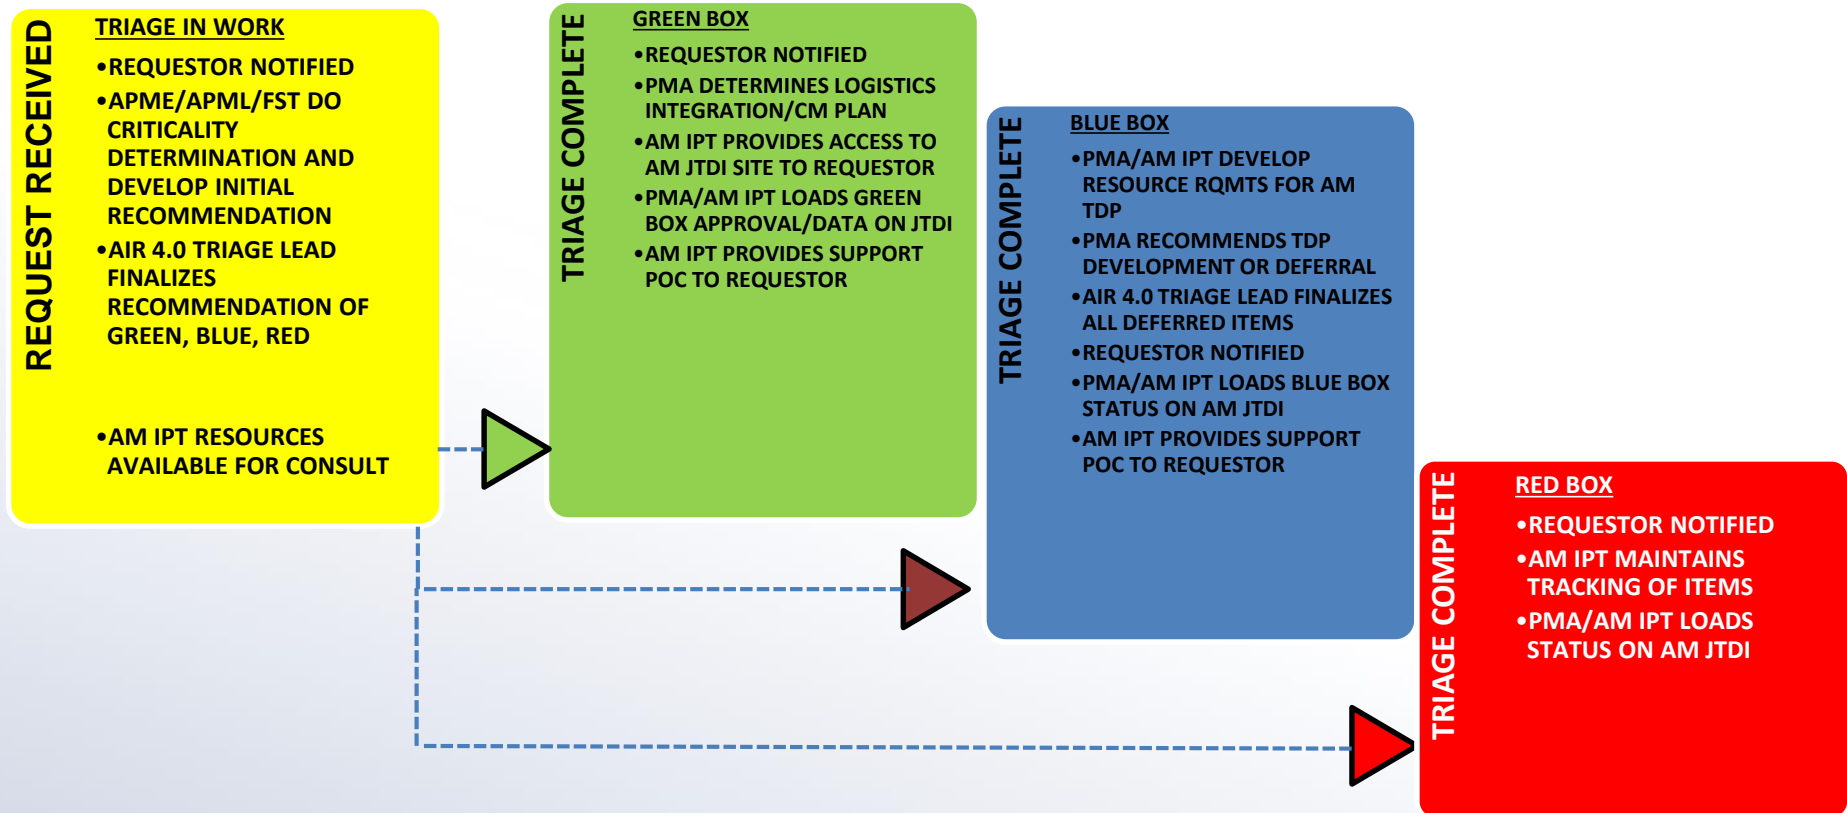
REQUEST RECEIVED

TRIAGE IN WORK

•REQUESTOR NOTIFIED

•APME/APML/FST DO CRITICALITY DETERMINATION AND DEVELOP INITIAL RECOMMENDATION

•AIR 4.0 TRIAGE LEAD FINALIZES RECOMMENDATION OF GREEN, BLUE, RED

•AM IPT RESOURCES AVAILABLE FOR CONSULT

TRIAGE COMPLETE

GREEN BOX

•REQUESTOR NOTIFIED

•PMA DETERMINES LOGISTICS INTEGRATION/CM PLAN

•AM IPT PROVIDES ACCESS TO AM JTDI SITE TO REQUESTOR

•PMA/AM IPT LOADS GREEN BOX APPROVAL/DATA ON JTDI

•AM IPT PROVIDES SUPPORT POC TO REQUESTOR

TRIAGE COMPLETE

BLUE BOX

•PMA/AM IPT DEVELOP RESOURCE RQMTS FOR AM TDP

•PMA RECOMMENDS TDP DEVELOPMENT OR DEFERRAL

•AIR 4.0 TRIAGE LEAD FINALIZES ALL DEFERRED ITEMS

•REQUESTOR NOTIFIED

•PMA/AM IPT LOADS BLUE BOX STATUS ON AM JTDI

•AM IPT PROVIDES SUPPORT POC TO REQUESTOR

TRIAGE COMPLETE

RED BOX

•REQUESTOR NOTIFIED

•AM IPT MAINTAINS TRACKING OF ITEMS

•PMA/AM IPT LOADS STATUS ON AM JTDI